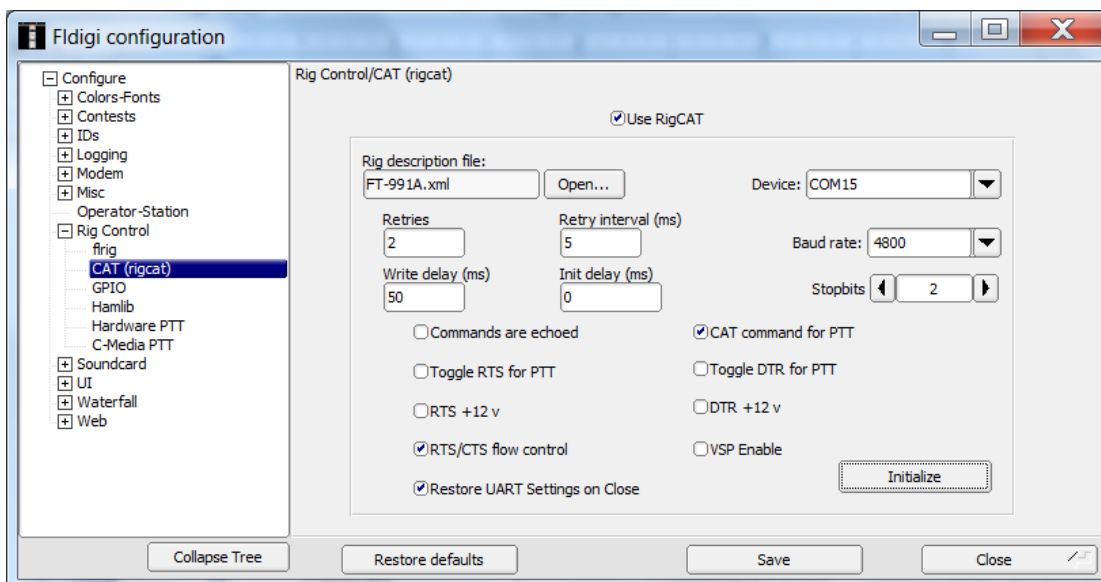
Fldigi configuration

Configure
Colors-Fonts
Contests
IDs
Logging
Modem
Misc
Operator-Station
Rig Control
flrig
CAT (rigcat)
GPIO
Hamlib
Hardware PTT
C-Media PTT
Soundcard
UI
Waterfall
Web

Rig Control/CAT (rigcat)

Use RigCAT

Rig description file:
FT-991A.xml
Open...
Device: COM15
Retries
2
Retry interval (ms)
5
Baud rate: 4800
Write delay (ms)
50
Init delay (ms)
0
Stopbits
2
Commands are echoed
CAT command for PTT
Toggle RTS for PTT
Toggle DTR for PTT
RTS +12 v
DTR +12 v
RTS/CTS flow control
VSP Enable
Initialize
Restore UART Settings on Close

Collapse Tree
Restore defaults
Save
Close